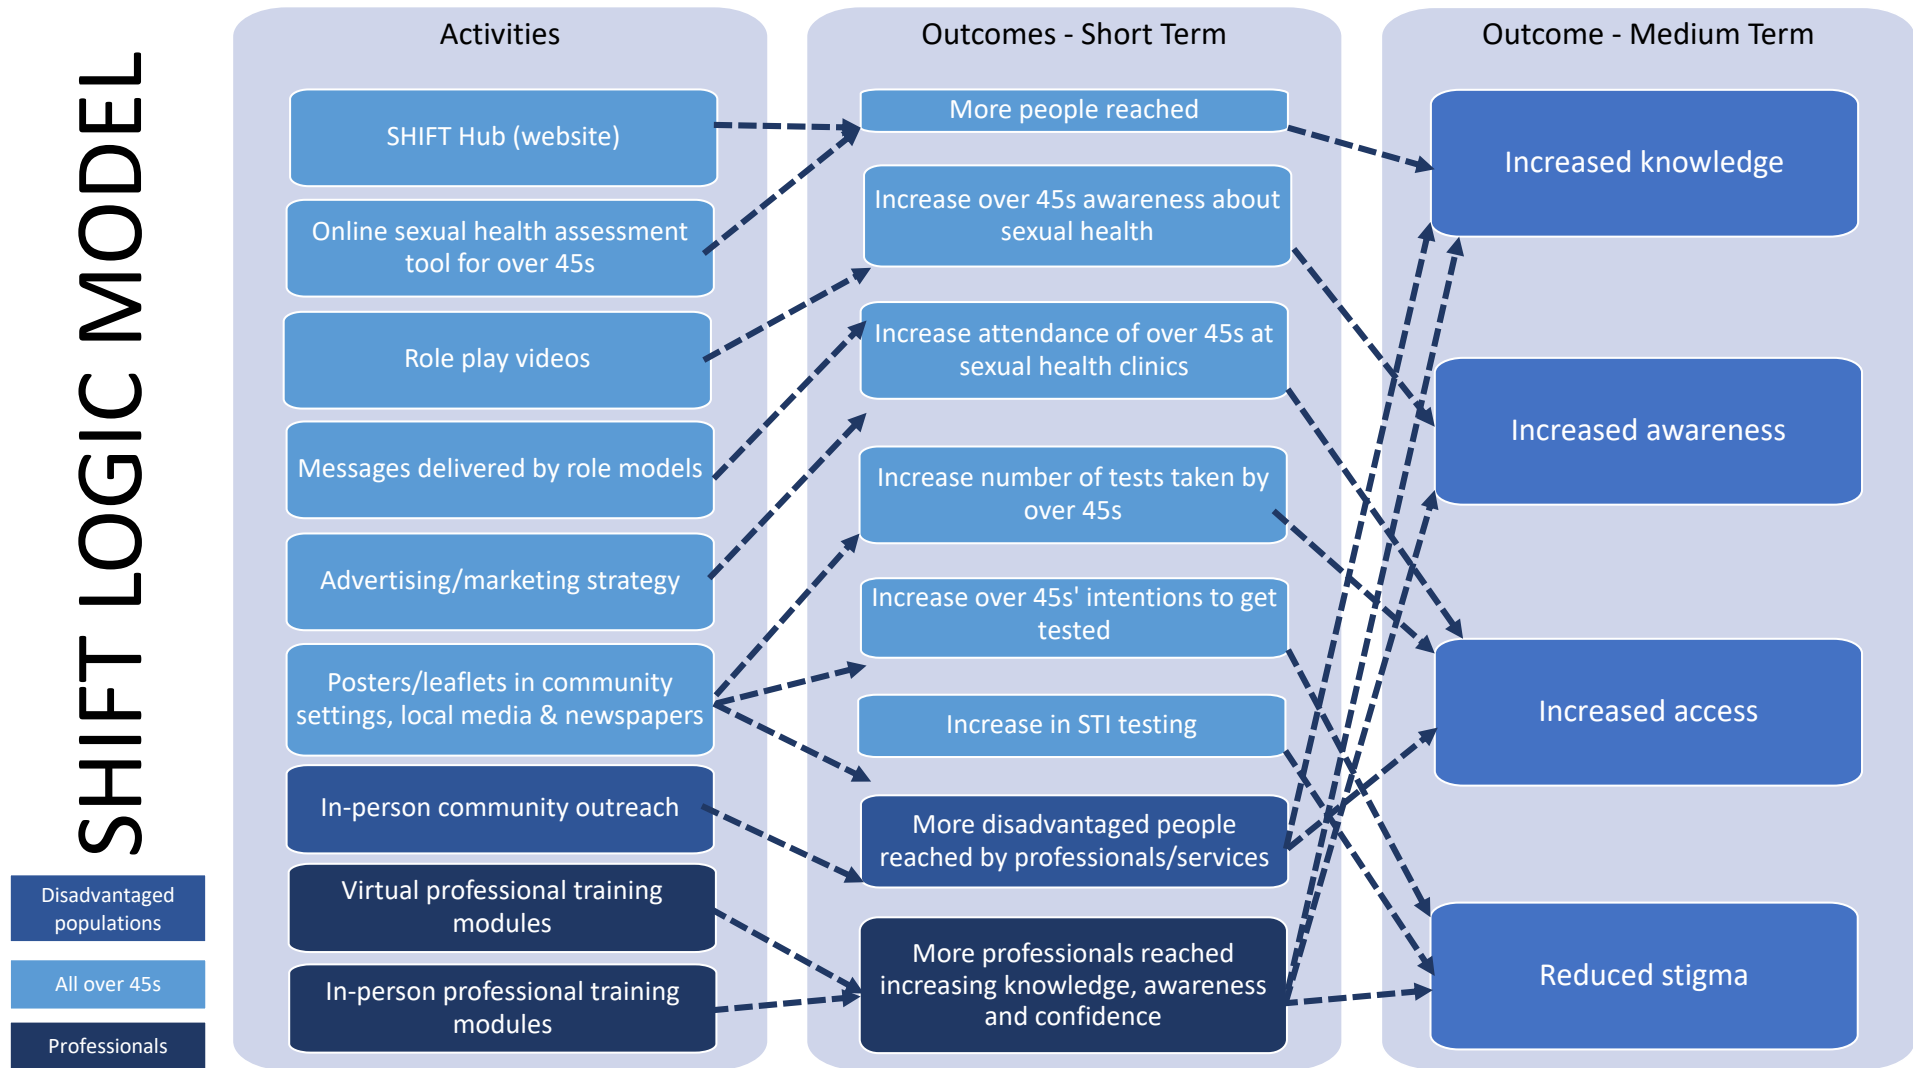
SHIFT LOGIC MODEL

Disadvantaged populations

All over 45s

Professionals

Activities

SHIFT Hub (website)

Online sexual health assessment tool for over 45s

Role play videos

Messages delivered by role models

Advertising/marketing strategy

Posters/leaflets in community settings, local media & newspapers

In-person community outreach

Virtual professional training modules

In-person professional training modules

Outcomes - Short Term

More people reached

Increase over 45s awareness about sexual health

Increase attendance of over 45s at sexual health clinics

Increase number of tests taken by over 45s

Increase over 45s' intentions to get tested

Increase in STI testing

More disadvantaged people reached by professionals/services

More professionals reached increasing knowledge, awareness and confidence

Outcome - Medium Term

Increased knowledge

Increased awareness

Increased access

Reduced stigma